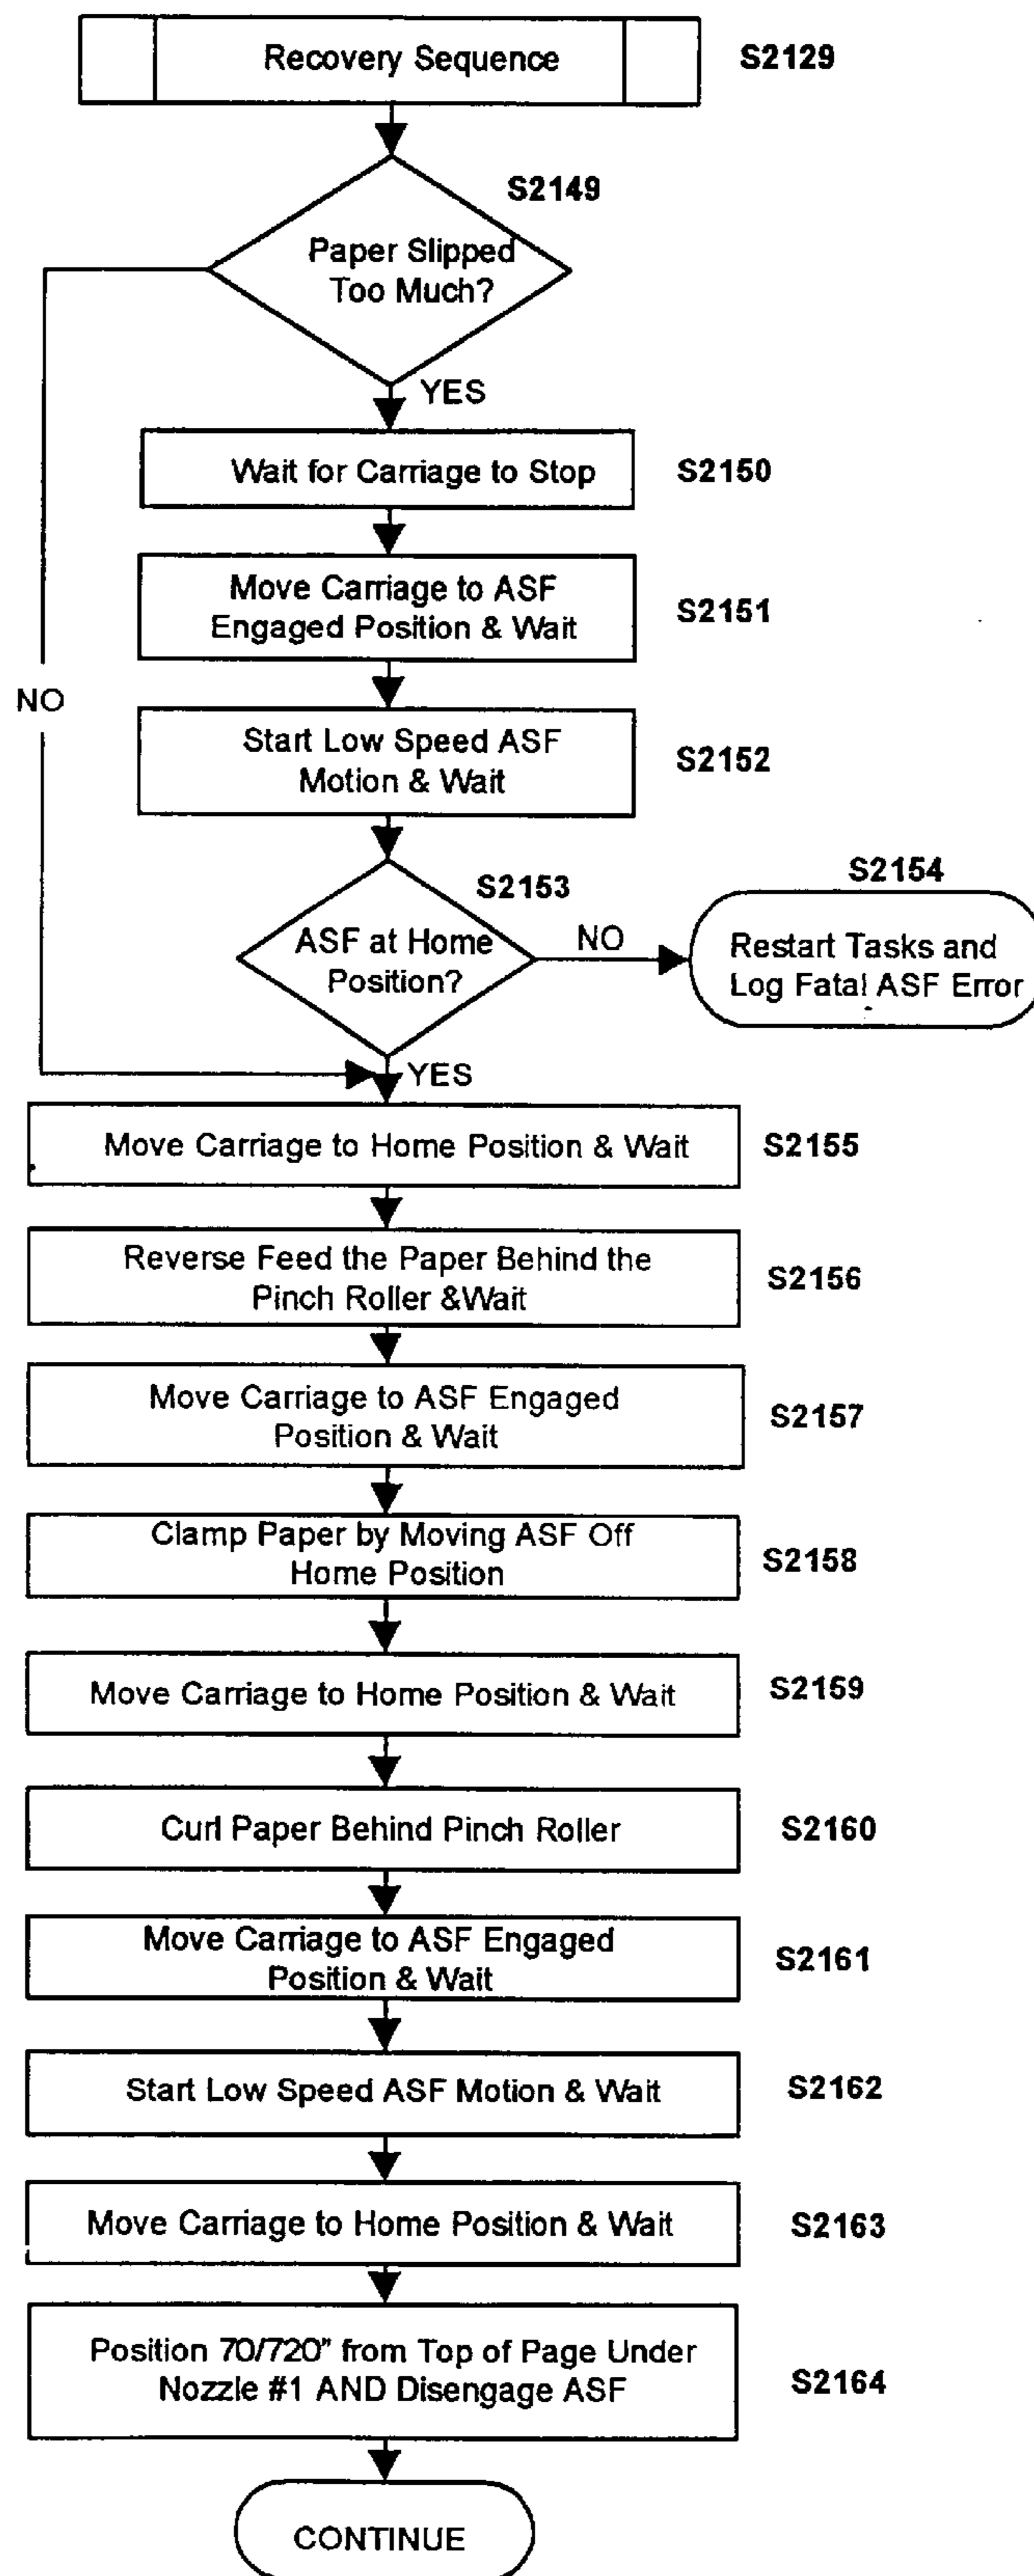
Recovery Sequence

S2129

S2149

Paper Slipped Too Much?

YES

NO

Wait for Carriage to Stop

S2150

Move Carriage to ASF Engaged Position & Wait

S2151

Start Low Speed ASF Motion & Wait

S2152

S2153

ASF at Home Position?

NO

S2154

Restart Tasks and Log Fatal ASF Error

YES

Move Carriage to Home Position & Wait

S2155

Reverse Feed the Paper Behind the Pinch Roller &Wait

S2156

Move Carriage to ASF Engaged Position & Wait

S2157

Clamp Paper by Moving ASF Off Home Position

S2158

Move Carriage to Home Position & Wait

S2159

Curl Paper Behind Pinch Roller

S2160

Move Carriage to ASF Engaged Position & Wait

S2161

Start Low Speed ASF Motion & Wait

S2162

Move Carriage to Home Position & Wait

S2163

Position 70/720" from Top of Page Under Nozzle #1 AND Disengage ASF

S2164

CONTINUE